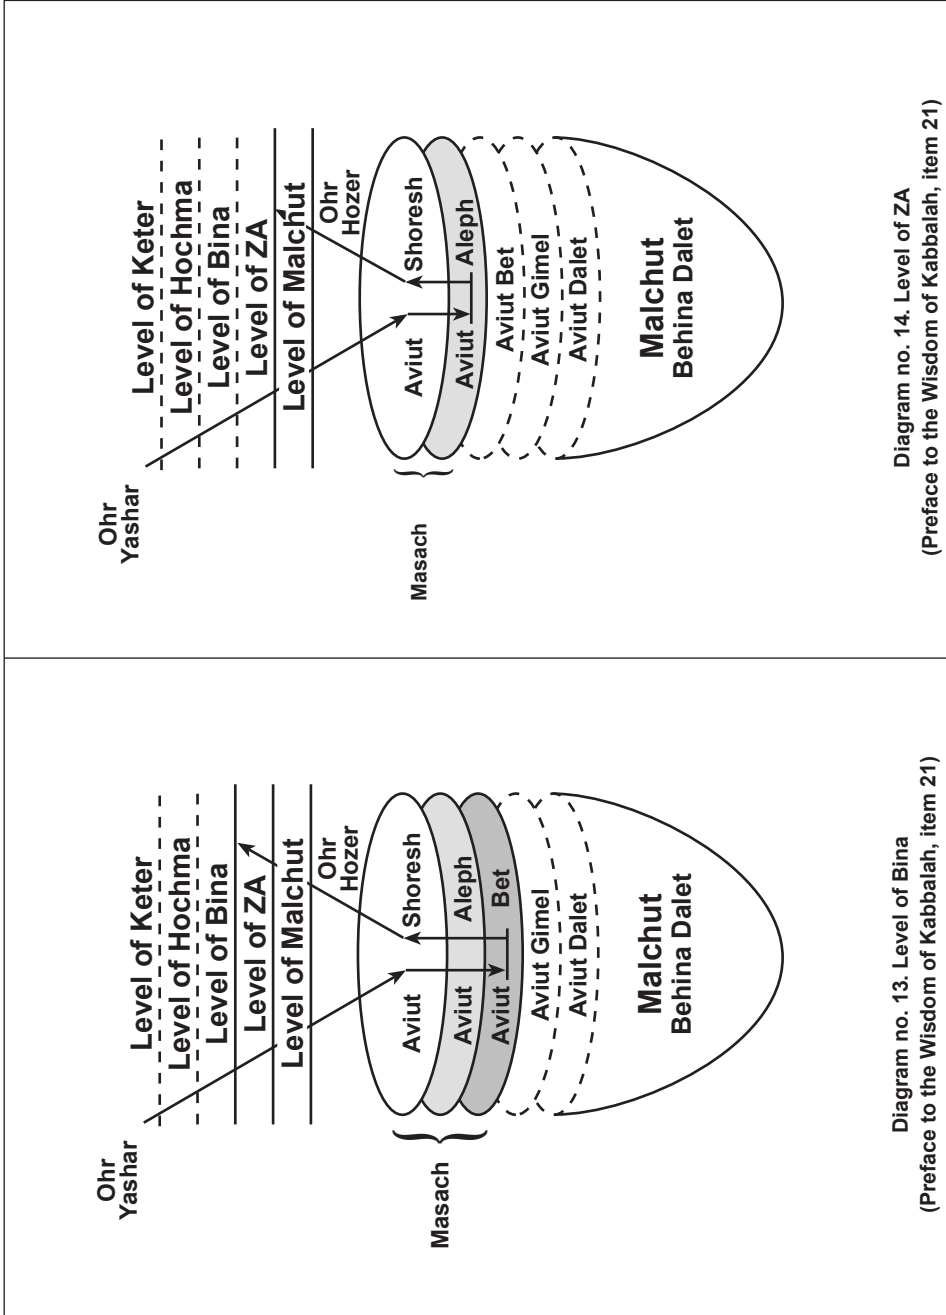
Ohr Yashar

Level of Keter
Level of Hochma
Level of Bina
Level of ZA
Level of Malchut

Ohr Hozer

Masach

Aviut Shoresh
Aviut Aleph
Aviut Bet
Aviut Gimel
Aviut Dalet

Malchut
Behina Dalet

Diagram no. 13. Level of Bina
(Preface to the Wisdom of Kabbalah, item 21)

Ohr Yashar

Level of Keter
Level of Hochma
Level of Bina
Level of ZA
Level of Malchut

Ohr Hozer

Masach

Aviut Shoresh
Aviut Aleph
Aviut Bet
Aviut Gimel
Aviut Dalet

Malchut
Behina Dalet

Diagram no. 14. Level of ZA
(Preface to the Wisdom of Kabbalah, item 21)